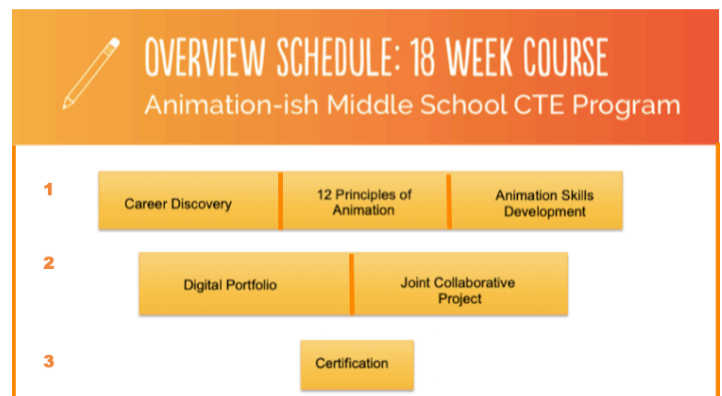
OVERVIEW SCHEDULE: 18 WEEK COURSE
Animation-ish Middle School CTE Program

1
Career Discovery
12 Principles of Animation
Animation Skills Development

2
Digital Portfolio
Joint Collaborative Project

3
Certification